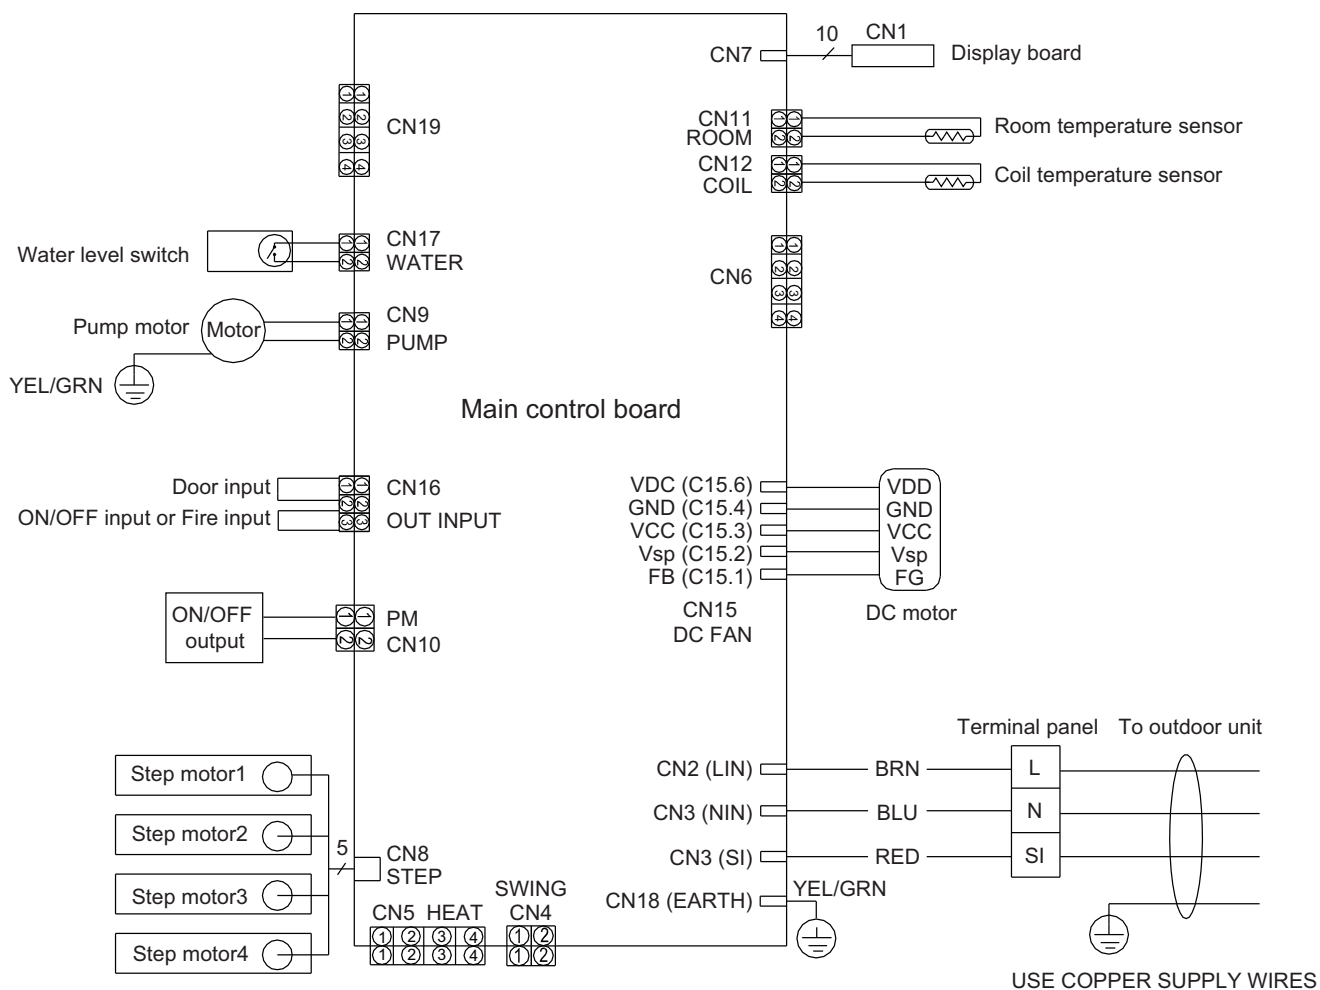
10
CN1
CN7
Display board

CN19
①①
②②
③③
④④

CN11
ROOM
①①
②②
Room temperature sensor

CN12
COIL
①①
②②
Coil temperature sensor

Water level switch
CN17
WATER
①①
②②

CN6
①①
②②
③③
④④

Pump motor
Motor
CN9
PUMP
①①
②②
YEL/GRN

Main control board

Door input
ON/OFF input or Fire input
CN16
OUT INPUT
①①
②②
③③

VDC (C15.6)
GND (C15.4)
VCC (C15.3)
Vsp (C15.2)
FB (C15.1)
VDD
GND
VCC
Vsp
FG
CN15
DC FAN
DC motor

ON/OFF output
①①
②②
PM
CN10

Terminal panel
To outdoor unit

Step motor1
Step motor2
Step motor3
Step motor4
5
CN8
STEP

CN2 (LIN)
BRN
L
CN3 (NIN)
BLU
N
CN3 (SI)
RED
SI
CN18 (EARTH)
YEL/GRN

SWING
CN5 HEAT
CN4
①②③④
①②③④
①②
①②

USE COPPER SUPPLY WIRES